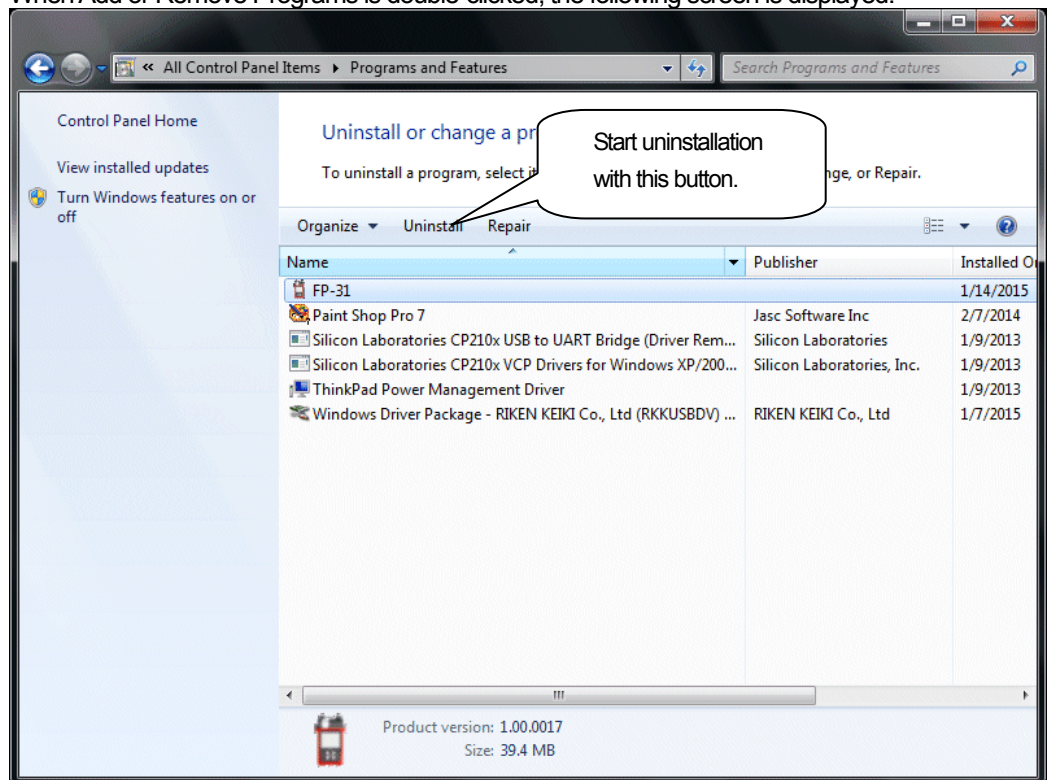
When Add or Remove Programs is double-clicked, the following screen is displayed.

« All Control Panel Items ▸ Programs and Features

Search Programs and Features

Control Panel Home

View installed updates

Turn Windows features on or off

Uninstall or change a pr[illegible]

To uninstall a program, select i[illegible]nge, or Repair.

Start uninstallation with this button.

Organize ▾ Uninstall Repair

| Name | Publisher | Installed O |
|---|---|---|
| FP-31 | | 1/14/2015 |
| Paint Shop Pro 7 | Jasc Software Inc | 2/7/2014 |
| Silicon Laboratories CP210x USB to UART Bridge (Driver Rem... | Silicon Laboratories | 1/9/2013 |
| Silicon Laboratories CP210x VCP Drivers for Windows XP/200... | Silicon Laboratories, Inc. | 1/9/2013 |
| ThinkPad Power Management Driver | | 1/9/2013 |
| Windows Driver Package - RIKEN KEIKI Co., Ltd (RKKUSBDV) ... | RIKEN KEIKI Co., Ltd | 1/7/2015 |

Product version: 1.00.0017
Size: 39.4 MB